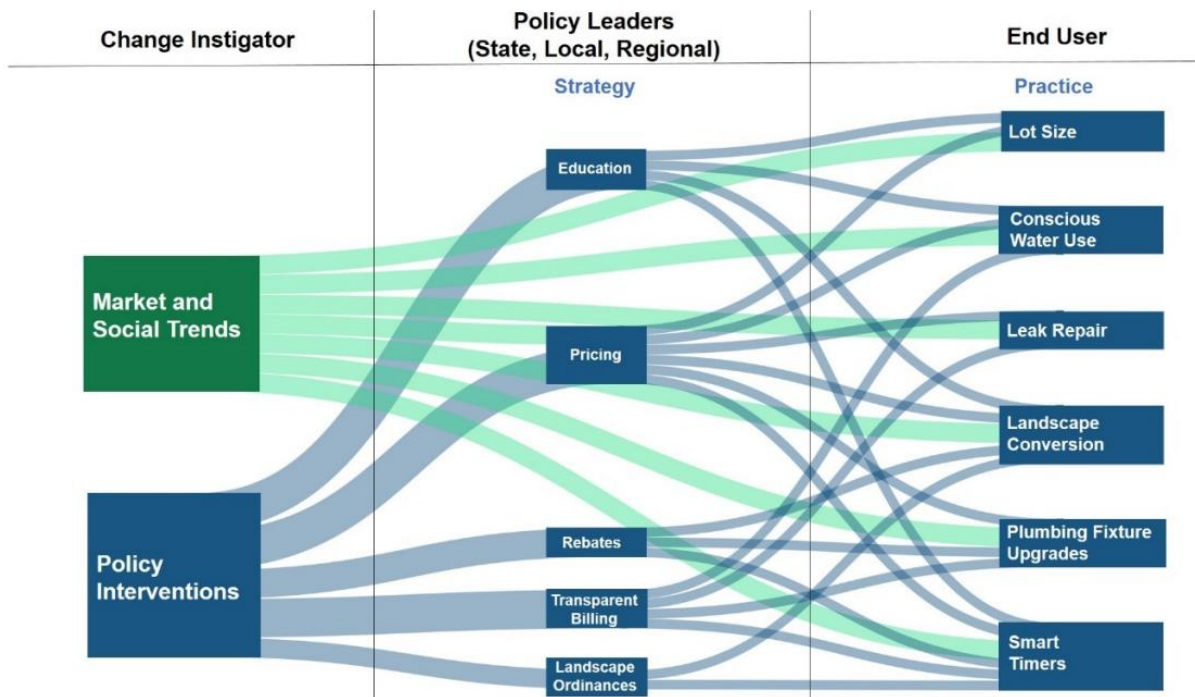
Change Instigator

Policy Leaders (State, Local, Regional)

End User

Strategy

Practice

Market and Social Trends

Policy Interventions

Education

Pricing

Rebates

Transparent Billing

Landscape Ordinances

Lot Size

Conscious Water Use

Leak Repair

Landscape Conversion

Plumbing Fixture Upgrades

Smart Timers